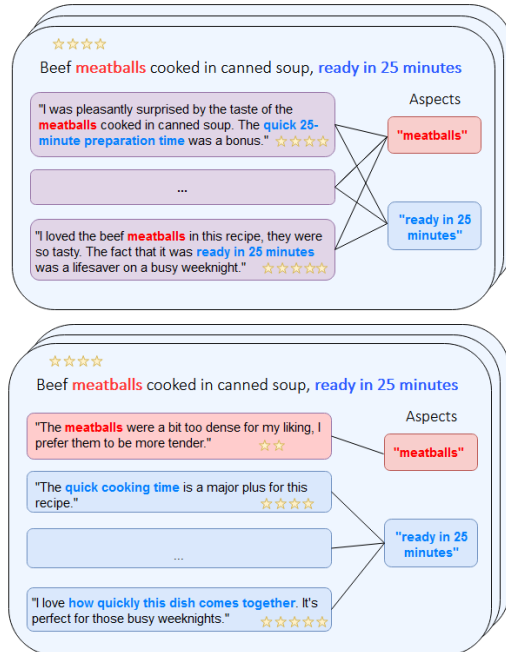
☆☆☆☆

Beef meatballs cooked in canned soup, ready in 25 minutes

"I was pleasantly surprised by the taste of the meatballs cooked in canned soup. The quick 25-minute preparation time was a bonus." ☆☆☆☆

...

"I loved the beef meatballs in this recipe, they were so tasty. The fact that it was ready in 25 minutes was a lifesaver on a busy weeknight." ☆☆☆☆☆

Aspects

"meatballs"

"ready in 25 minutes"

☆☆☆☆

Beef meatballs cooked in canned soup, ready in 25 minutes

"The meatballs were a bit too dense for my liking, I prefer them to be more tender." ☆☆

"The quick cooking time is a major plus for this recipe." ☆☆☆☆

...

"I love how quickly this dish comes together. It's perfect for those busy weeknights." ☆☆☆☆☆

Aspects

"meatballs"

"ready in 25 minutes"